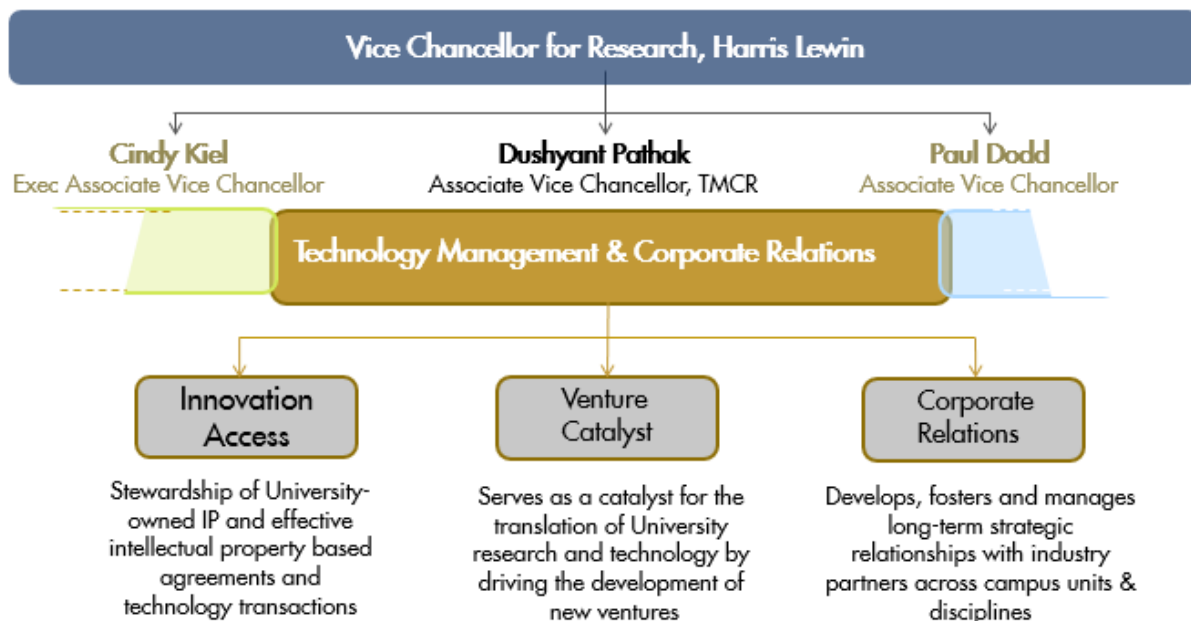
Vice Chancellor for Research, Harris Lewin

Cindy Kiel
Exec Associate Vice Chancellor

Dushyant Pathak
Associate Vice Chancellor, TMCR

Paul Dodd
Associate Vice Chancellor

Technology Management & Corporate Relations

Innovation Access

Venture Catalyst

Corporate Relations

Stewardship of University-owned IP and effective intellectual property based agreements and technology transactions

Serves as a catalyst for the translation of University research and technology by driving the development of new ventures

Develops, fosters and manages long-term strategic relationships with industry partners across campus units & disciplines